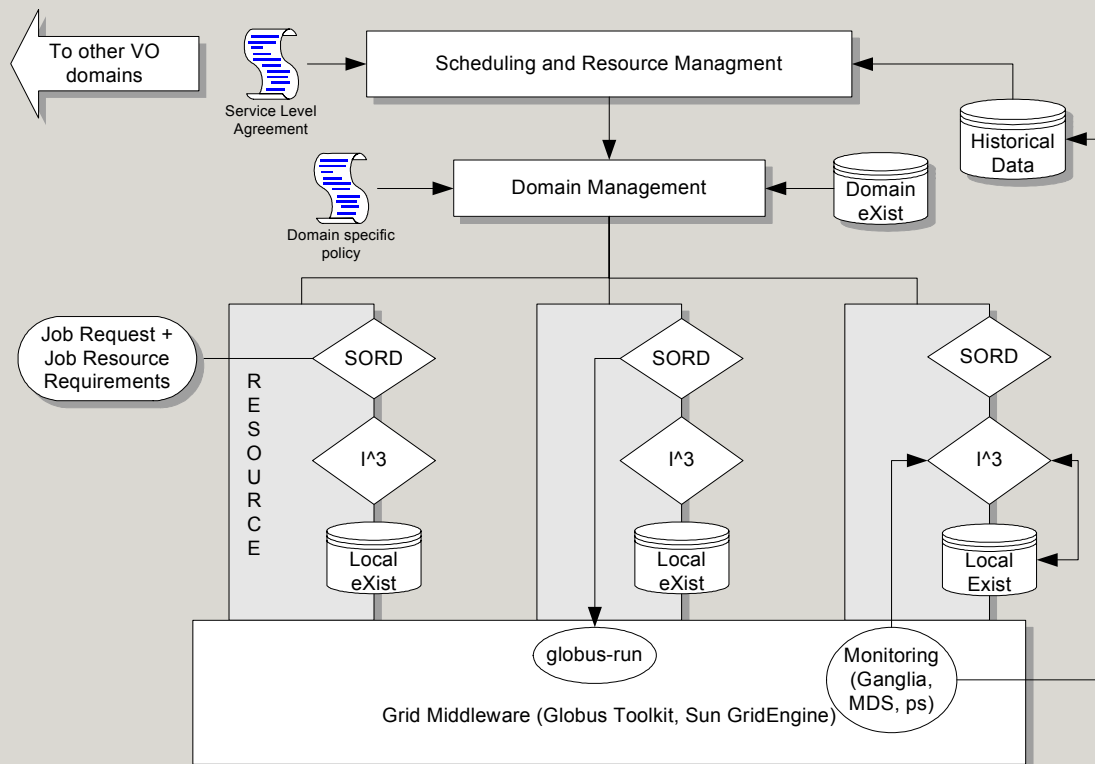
To other VO domains

Service Level Agreement

Scheduling and Resource Managment

Historical Data

Domain specific policy

Domain Management

Domain eXist

Job Request + Job Resource Requirements

SORD

R E S O U R C E

I^3

Local eXist

SORD

I^3

Local eXist

SORD

I^3

Local Exist

globus-run

Monitoring (Ganglia, MDS, ps)

Grid Middleware (Globus Toolkit, Sun GridEngine)